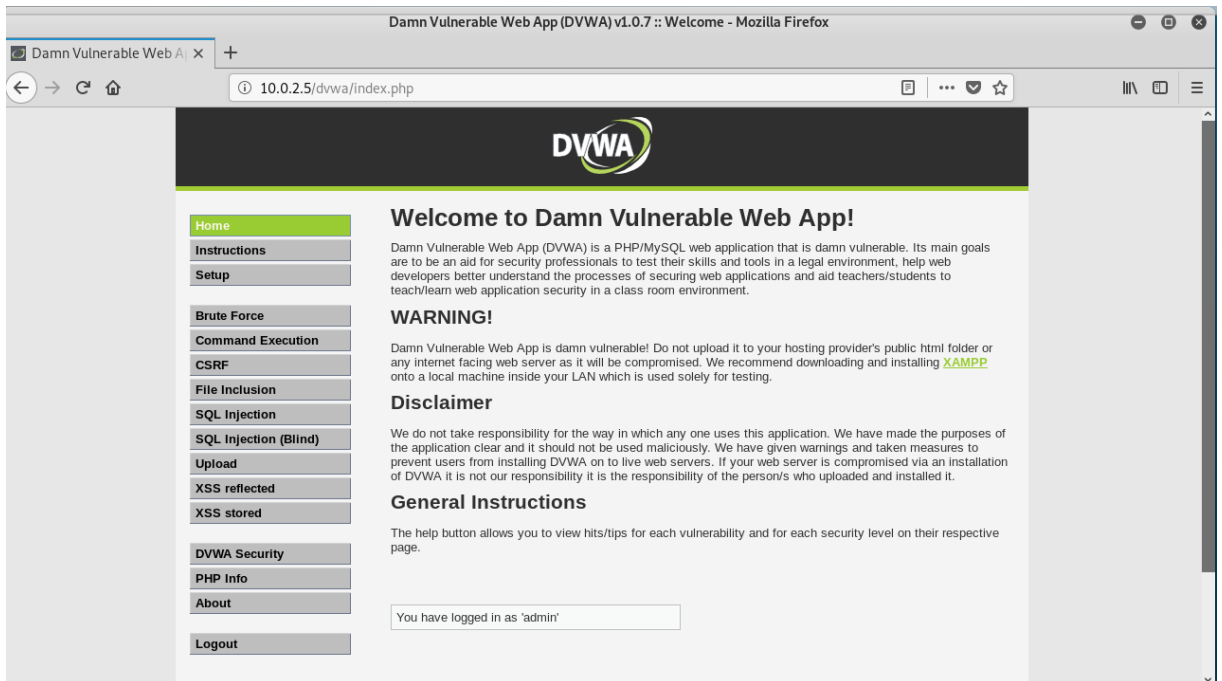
Damn Vulnerable Web App (DVWA) v1.0.7 :: Welcome - Mozilla Firefox

Damn Vulnerable Web A| ×

10.0.2.5/dvwa/index.php

DVWA

Home
Instructions
Setup

Brute Force
Command Execution
CSRF
File Inclusion
SQL Injection
SQL Injection (Blind)
Upload
XSS reflected
XSS stored

DVWA Security
PHP Info
About

Logout

Welcome to Damn Vulnerable Web App!

Damn Vulnerable Web App (DVWA) is a PHP/MySQL web application that is damn vulnerable. Its main goals are to be an aid for security professionals to test their skills and tools in a legal environment, help web developers better understand the processes of securing web applications and aid teachers/students to teach/learn web application security in a class room environment.

WARNING!

Damn Vulnerable Web App is damn vulnerable! Do not upload it to your hosting provider's public html folder or any internet facing web server as it will be compromised. We recommend downloading and installing XAMPP onto a local machine inside your LAN which is used solely for testing.

Disclaimer

We do not take responsibility for the way in which any one uses this application. We have made the purposes of the application clear and it should not be used maliciously. We have given warnings and taken measures to prevent users from installing DVWA on to live web servers. If your web server is compromised via an installation of DVWA it is not our responsibility it is the responsibility of the person/s who uploaded and installed it.

General Instructions

The help button allows you to view hits/tips for each vulnerability and for each security level on their respective page.

You have logged in as 'admin'